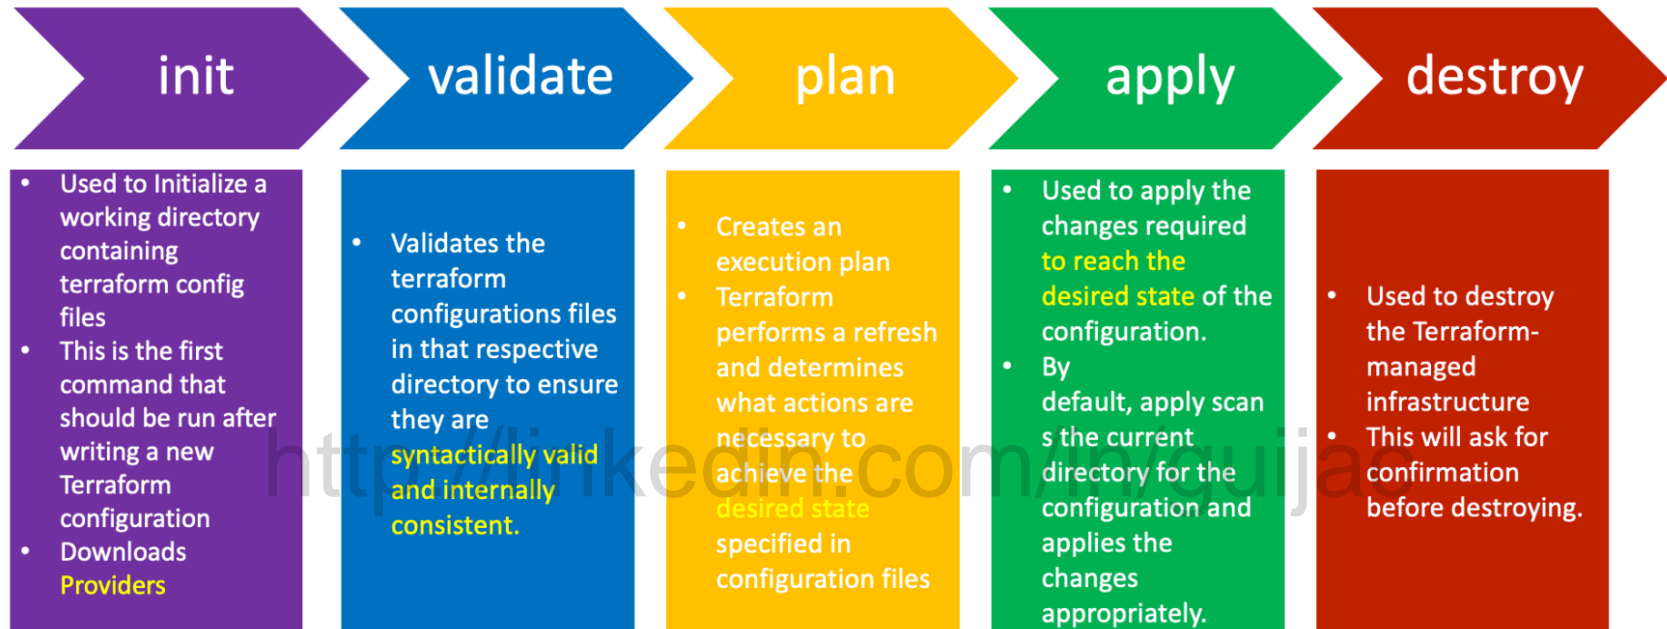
init

validate

plan

apply

destroy

- Used to Initialize a working directory containing terraform config files
- This is the first command that should be run after writing a new Terraform configuration
- Downloads Providers

- Validates the terraform configurations files in that respective directory to ensure they are syntactically valid and internally consistent.

- Creates an execution plan
- Terraform performs a refresh and determines what actions are necessary to achieve the desired state specified in configuration files

- Used to apply the changes required to reach the desired state of the configuration.
- By default, apply scan s the current directory for the configuration and applies the changes appropriately.

- Used to destroy the Terraform-managed infrastructure
- This will ask for confirmation before destroying.

http://linkedin.com/in/guijac